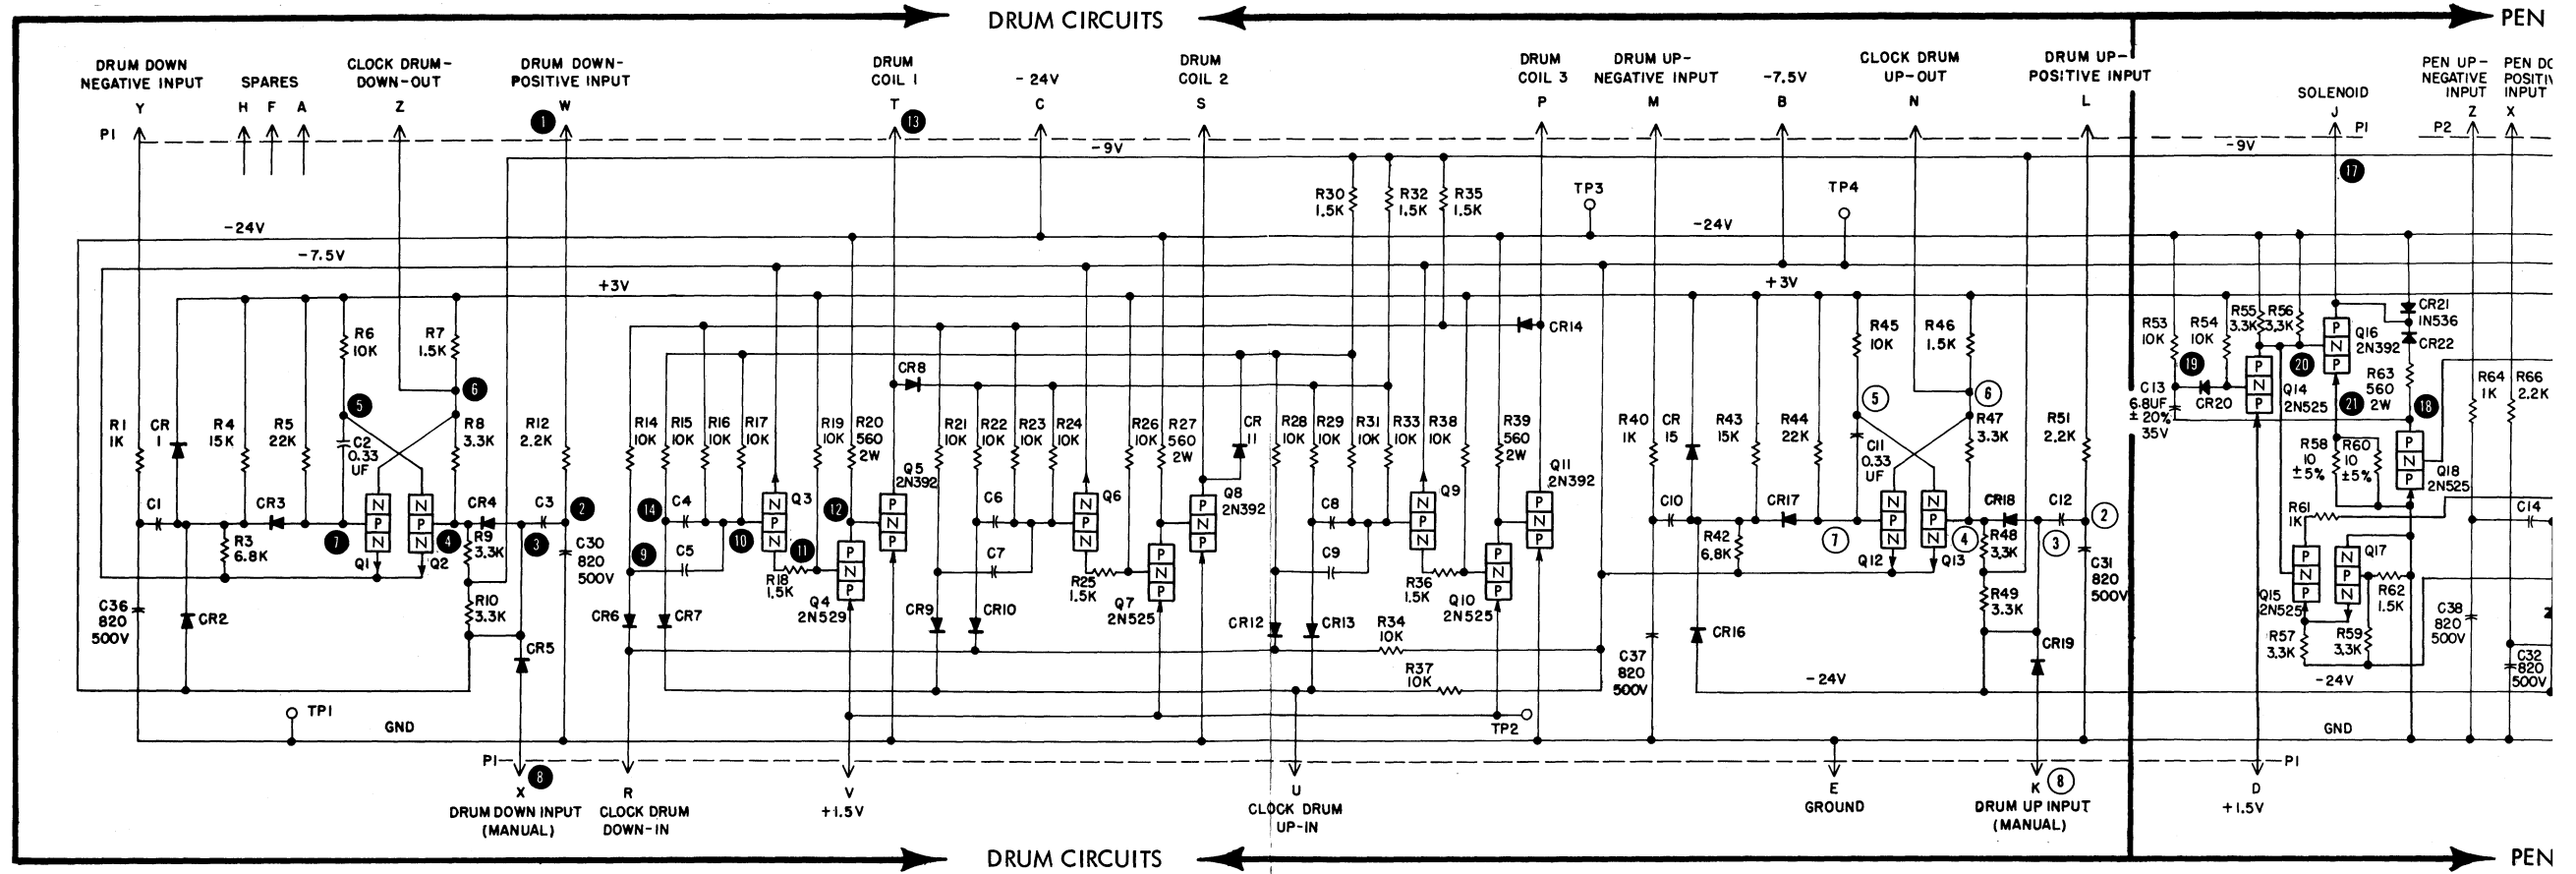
DRUM CIRCUITS

PEN

DRUM DOWN NEGATIVE INPUT
Y

SPARES
H F A

CLOCK DRUM-DOWN-OUT
Z

DRUM DOWN-POSITIVE INPUT
W

DRUM COIL 1
T

- 24V
C

DRUM COIL 2
S

DRUM COIL 3
P

DRUM UP-NEGATIVE INPUT
M

-7.5V
B

CLOCK DRUM UP-OUT
N

DRUM UP-POSITIVE INPUT
L

SOLENOID
J

PEN UP-NEGATIVE INPUT
Z

PEN DO POSITIV INPUT
X

P1
P2
-9V
-24V
-7.5V
+3V
TP3
TP4
TP1
TP2
GND

1 2 3 4 5 6 7 8 9 10 11 12 13 14 17 18 19 20 21

R1 1K
CR 1
R4 15K
R5 22K
R6 10K
R7 1.5K
R8 3.3K
R12 2.2K
C1
CR3
C2 0.33 UF
CR4
C3
R3 6.8K
Q1
Q2
R9 3.3K
R10 3.3K
C30 820 500V
C36 820 500V
CR2
CR5
R14 10K
R15 10K
R16 10K
R17 10K
R19 10K
R20 560 2W
C4
C5
CR6
CR7
Q3
R18 1.5K
Q4 2N529
Q5 2N392
CR8
R21 10K
R22 10K
R23 10K
R24 10K
C6
C7
CR9
CR10
Q6
R25 1.5K
Q7 2N525
R26 10K
R27 560 2W
CR 11
Q8 2N392
R30 1.5K
R32 1.5K
R35 1.5K
R28 10K
R29 10K
R31 10K
R33 10K
R38 10K
C8
C9
CR12
CR13
R34 10K
R37 10K
Q9
R36 1.5K
Q10 2N525
R39 560 2W
Q11 2N392
CR14
R40 1K
CR 15
R43 15K
R44 22K
C10
R42 6.8K
CR17
CR16
C37 820 500V
R45 10K
R46 1.5K
C11 0.33 UF
Q12
Q13
R47 3.3K
CR18
R48 3.3K
R49 3.3K
CR19
R51 2.2K
C12
C31 820 500V
-24V
C13 6.8UF ± 20% 35V
R53 10K
R54 10K
CR20
R55 3.3K
R56 3.3K
Q14 2N525
Q16 2N392
CR21 1N536
CR22
R63 560 2W
R58 10 ±5%
R60 10 ±5%
Q18 2N525
R64 1K
R66 2.2K
R61 1K
C14
Q15 2N525
Q17
R62 1.5K
R57 3.3K
R59 3.3K
C38 820 500V
C32 820 500V

P1
X
DRUM DOWN INPUT (MANUAL)

R
CLOCK DRUM DOWN-IN

V
+1.5V

U
CLOCK DRUM UP-IN

E
GROUND

K
DRUM UP INPUT (MANUAL)

D
+1.5V

DRUM CIRCUITS

PEN